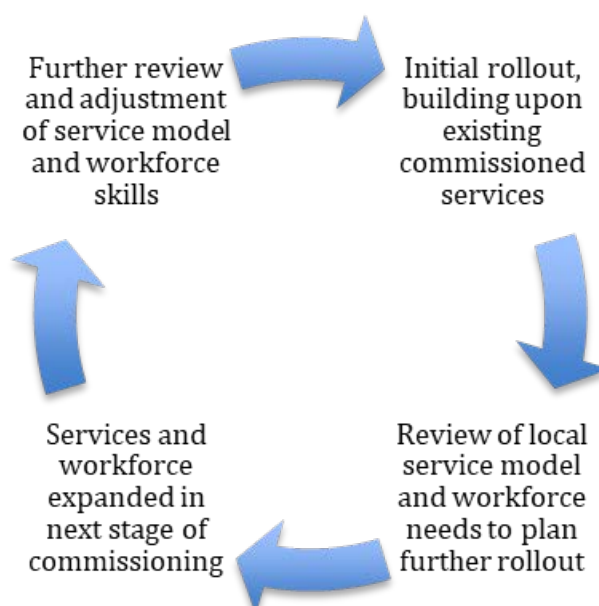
Initial rollout, building upon existing commissioned services

Review of local service model and workforce needs to plan further rollout

Services and workforce expanded in next stage of commissioning

Further review and adjustment of service model and workforce skills